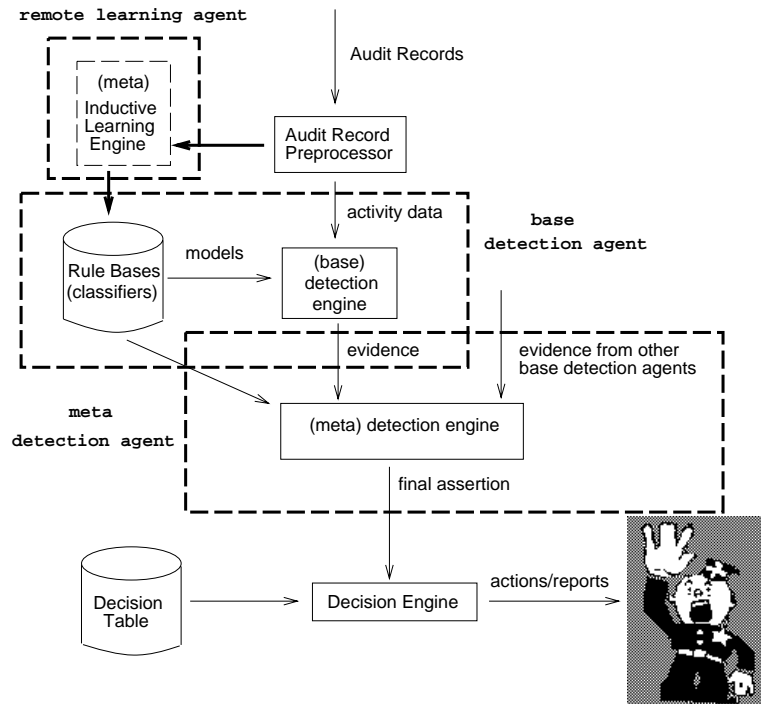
remote learning agent

(meta) Inductive Learning Engine

Audit Records

Audit Record Preprocessor

activity data

base detection agent

Rule Bases (classifiers)

models

(base) detection engine

evidence

evidence from other base detection agents

meta detection agent

(meta) detection engine

final assertion

Decision Table

Decision Engine

actions/reports